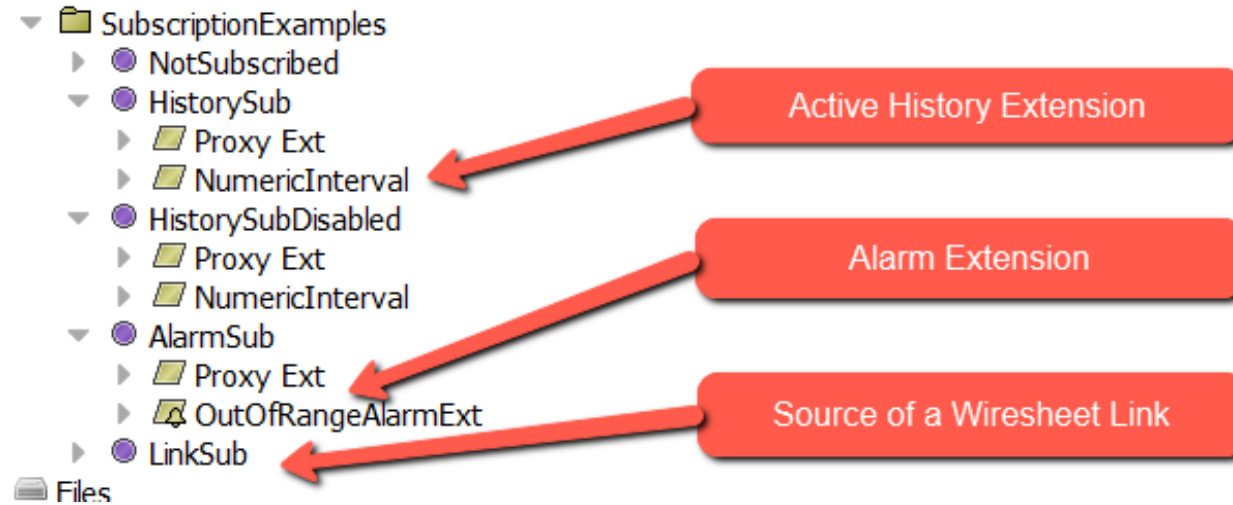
SubscriptionExamples
NotSubscribed
HistorySub
Proxy Ext
NumericInterval
HistorySubDisabled
Proxy Ext
NumericInterval
AlarmSub
Proxy Ext
OutOfRangeAlarmExt
LinkSub
Files

Active History Extension

Alarm Extension

Source of a Wiresheet Link